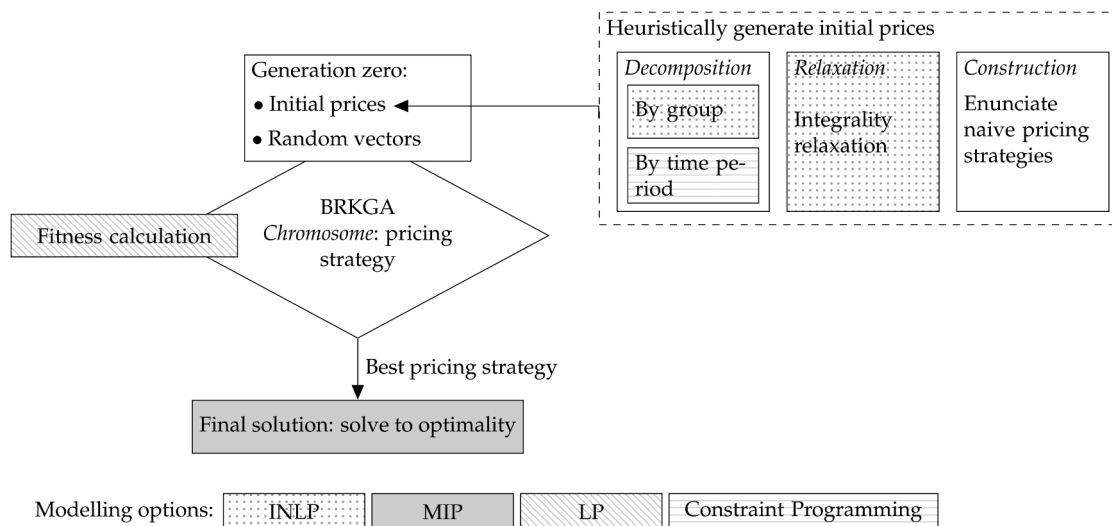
Heuristically generate initial prices

Generation zero:
• Initial prices
• Random vectors

*Decomposition*
By group
By time period

*Relaxation*
Integrality relaxation

*Construction*
Enunciate naive pricing strategies

BRKGA
*Chromosome*: pricing strategy

Fitness calculation

Best pricing strategy

Final solution: solve to optimality

Modelling options: INLP MIP LP Constraint Programming